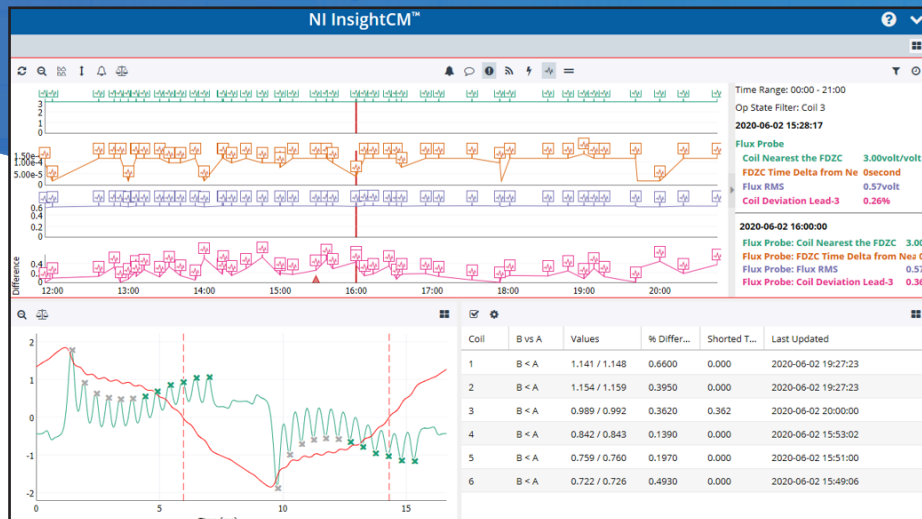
NI InsightCM™

3
2
1
0

1.50e-4
1.00e-4
5.00e-5

0.6
0.4
0.2
0

0.4
0.2
Difference

12:00
13:00
14:00
15:00
16:00
17:00
18:00
19:00
20:00

Time Range: 00:00 - 21:00
Op State Filter: Coil 3
2020-06-02 15:28:17
Flux Probe
Coil Nearest the FDZC 3.00volt/volt
FDZC Time Delta from Ne 0second
Flux RMS 0.57volt
Coil Deviation Lead-3 0.26%

2020-06-02 16:00:00
Flux Probe: Coil Nearest the FDZC 3.00
Flux Probe: FDZC Time Delta from Nea 0
Flux Probe: Flux RMS 0.57
Flux Probe: Coil Deviation Lead-3 0.36

2
1
0
-1
-2
0
5
10
15

| Coil | B vs A | Values | % Differ... | Shorted T... | Last Updated |
|---|---|---|---|---|---|
| 1 | B < A | 1.141 / 1.148 | 0.6600 | 0.000 | 2020-06-02 19:27:23 |
| 2 | B < A | 1.154 / 1.159 | 0.3950 | 0.000 | 2020-06-02 19:27:23 |
| 3 | B < A | 0.989 / 0.992 | 0.3620 | 0.362 | 2020-06-02 20:00:00 |
| 4 | B < A | 0.842 / 0.843 | 0.1390 | 0.000 | 2020-06-02 15:53:02 |
| 5 | B < A | 0.759 / 0.760 | 0.1970 | 0.000 | 2020-06-02 15:51:00 |
| 6 | B < A | 0.722 / 0.726 | 0.4930 | 0.000 | 2020-06-02 15:49:06 |